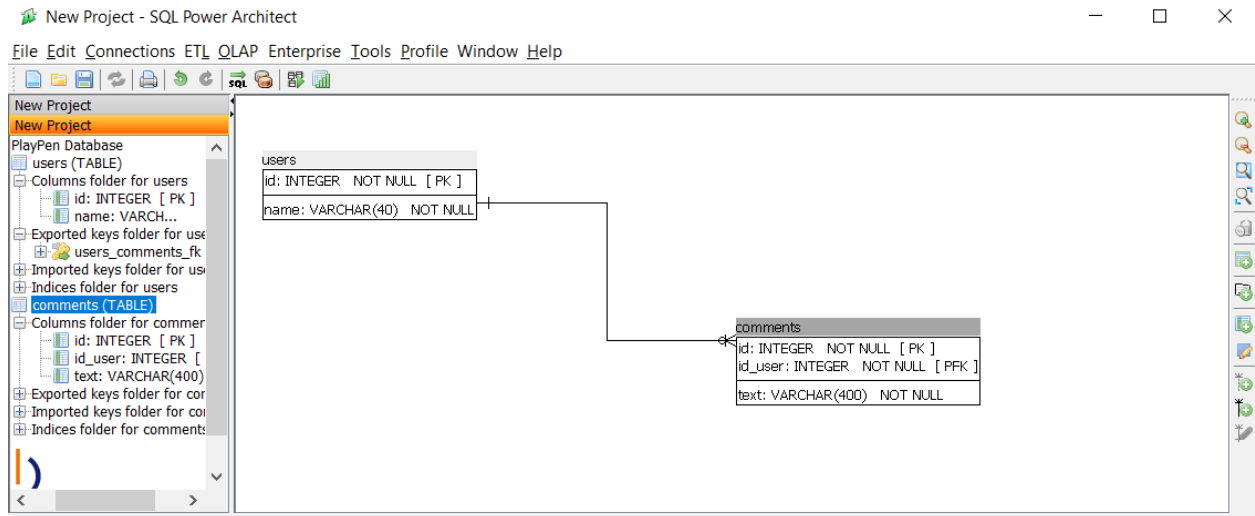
New Project - SQL Power Architect

File Edit Connections ETL OLAP Enterprise Tools Profile Window Help

New Project
New Project
PlayPen Database
users (TABLE)
Columns folder for users
id: INTEGER [ PK ]
name: VARCH...
Exported keys folder for use
users_comments_fk
Imported keys folder for use
Indices folder for users
comments (TABLE)
Columns folder for commer
id: INTEGER [ PK ]
id_user: INTEGER [
text: VARCHAR(400)
Exported keys folder for cor
Imported keys folder for cor
Indices folder for comments

users
id: INTEGER NOT NULL [ PK ]
name: VARCHAR(40) NOT NULL

comments
id: INTEGER NOT NULL [ PK ]
id_user: INTEGER NOT NULL [ PFK ]
text: VARCHAR(400) NOT NULL